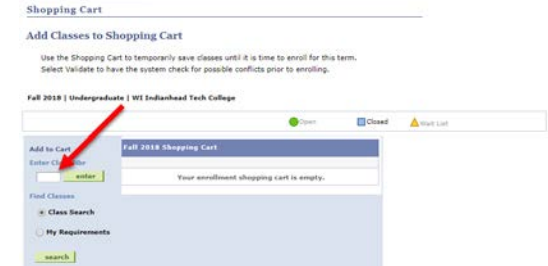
Shopping Cart

Add Classes to Shopping Cart

Use the Shopping Cart to temporarily save classes until it is time to enroll for this term. Select Validate to have the system check for possible conflicts prior to enrolling.

Fall 2018 | Undergraduate | WI Indianhead Tech College

Open Closed Wait List

Add to Cart
Enter Cl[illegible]ber
enter

Find Classes
Class Search
My Requirements
search

Fall 2018 Shopping Cart

Your enrollment shopping cart is empty.